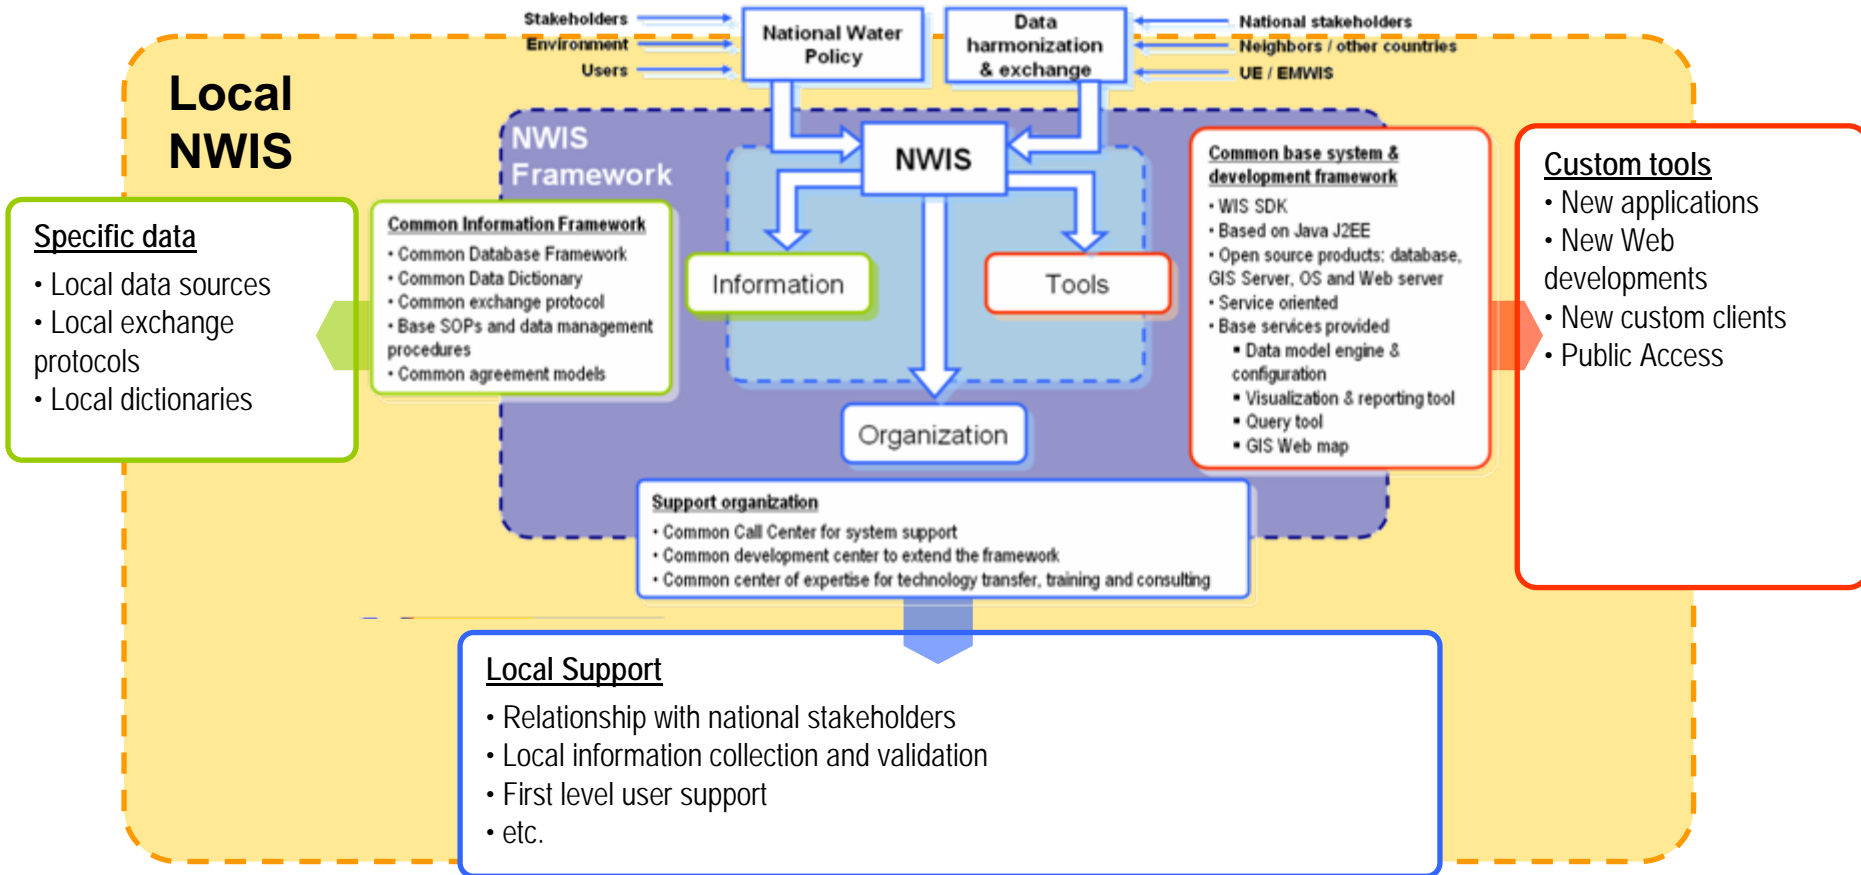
Stakeholders
Environment
Users

National Water Policy

Data harmonization & exchange

National stakeholders
Neighbors / other countries
UE / EMWIS

Local NWIS

NWIS Framework

NWIS

Specific data
• Local data sources
• Local exchange protocols
• Local dictionaries

Common Information Framework
• Common Database Framework
• Common Data Dictionary
• Common exchange protocol
• Base SOPs and data management procedures
• Common agreement models

Information

Tools

Organization

Common base system & development framework
• WIS SDK
• Based on Java J2EE
• Open source products: database, GIS Server, OS and Web server
• Service oriented
• Base services provided
▪ Data model engine & configuration
▪ Visualization & reporting tool
▪ Query tool
▪ GIS Web map

Custom tools
• New applications
• New Web developments
• New custom clients
• Public Access

Support organization
• Common Call Center for system support
• Common development center to extend the framework
• Common center of expertise for technology transfer, training and consulting

Local Support
• Relationship with national stakeholders
• Local information collection and validation
• First level user support
• etc.